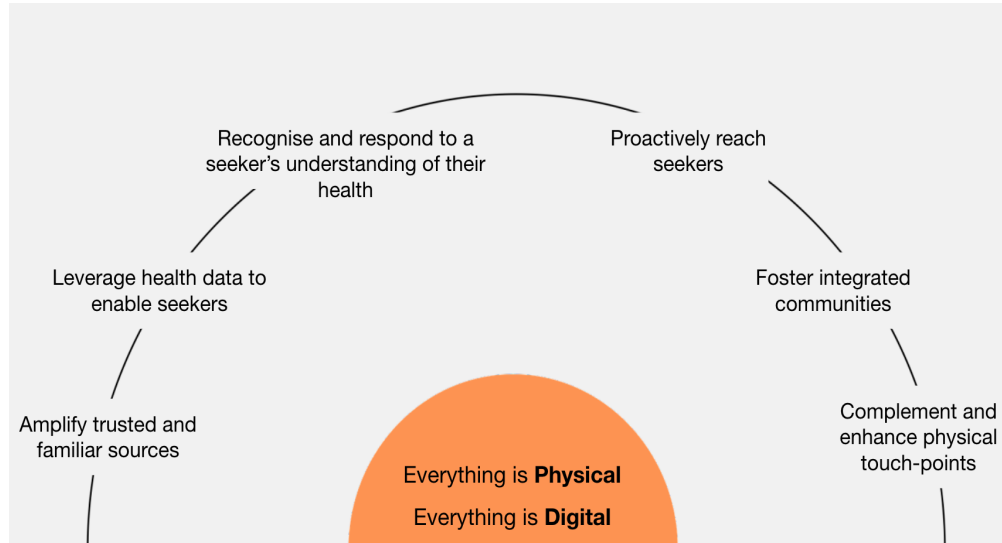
Recognise and respond to a seeker's understanding of their health

Proactively reach seekers

Leverage health data to enable seekers

Foster integrated communities

Amplify trusted and familiar sources

Complement and enhance physical touch-points

Everything is **Physical**

Everything is **Digital**